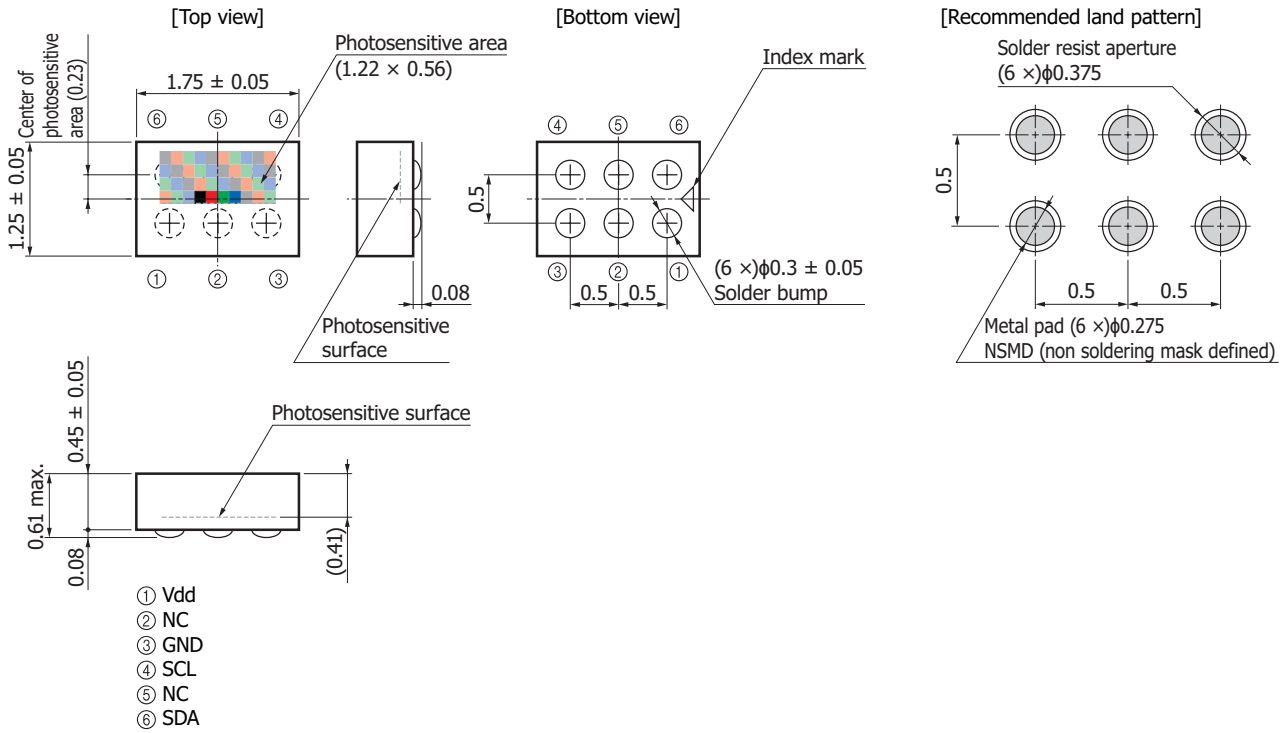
[Top view]

Center of photosensitive area (0.23)

Photosensitive area (1.22 × 0.56)

1.75 ± 0.05

⑥ ⑤ ④

1.25 ± 0.05

① ② ③

0.08

Photosensitive surface

[Bottom view]

Index mark

④ ⑤ ⑥

0.5

③ ② ①

(6 ×)ϕ0.3 ± 0.05
Solder bump

0.5 0.5

[Recommended land pattern]

Solder resist aperture
(6 ×)ϕ0.375

0.5

0.5 0.5

Metal pad (6 ×)ϕ0.275
NSMD (non soldering mask defined)

0.45 ± 0.05

Photosensitive surface

0.61 max.

0.08

(0.41)

① Vdd
② NC
③ GND
④ SCL
⑤ NC
⑥ SDA